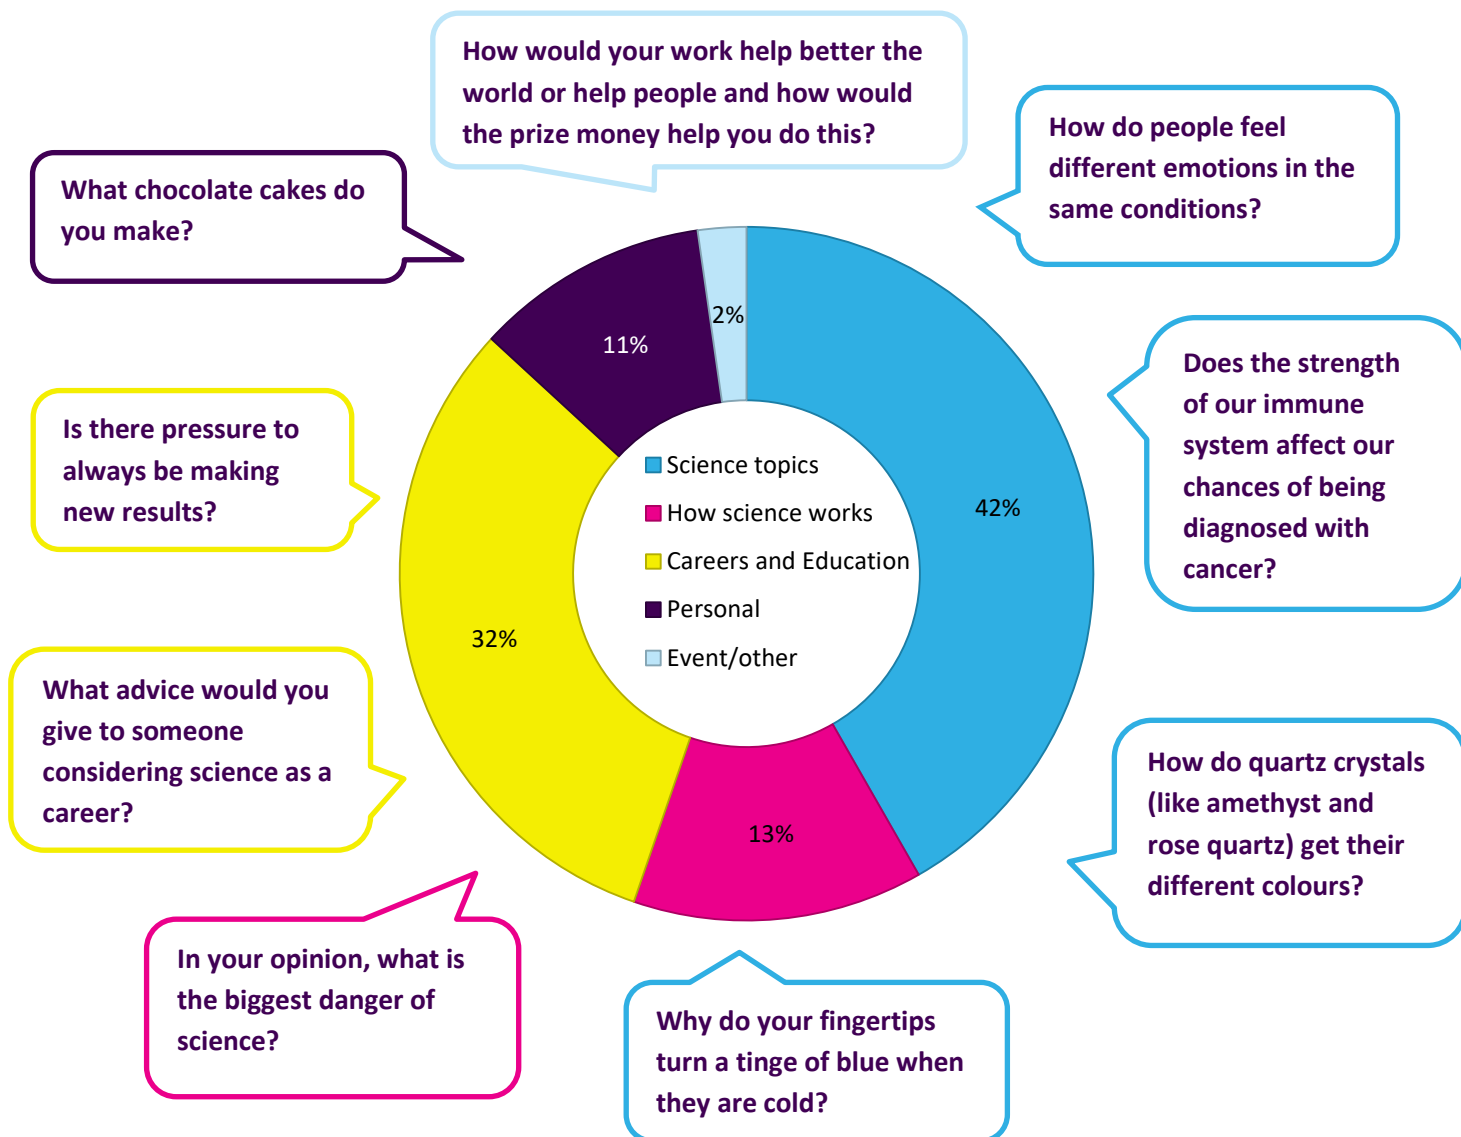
How would your work help better the world or help people and how would the prize money help you do this?

What chocolate cakes do you make?

How do people feel different emotions in the same conditions?

Does the strength of our immune system affect our chances of being diagnosed with cancer?

Is there pressure to always be making new results?

What advice would you give to someone considering science as a career?

How do quartz crystals (like amethyst and rose quartz) get their different colours?

In your opinion, what is the biggest danger of science?

Why do your fingertips turn a tinge of blue when they are cold?

2%

11%

42%

32%

13%

Science topics
How science works
Careers and Education
Personal
Event/other